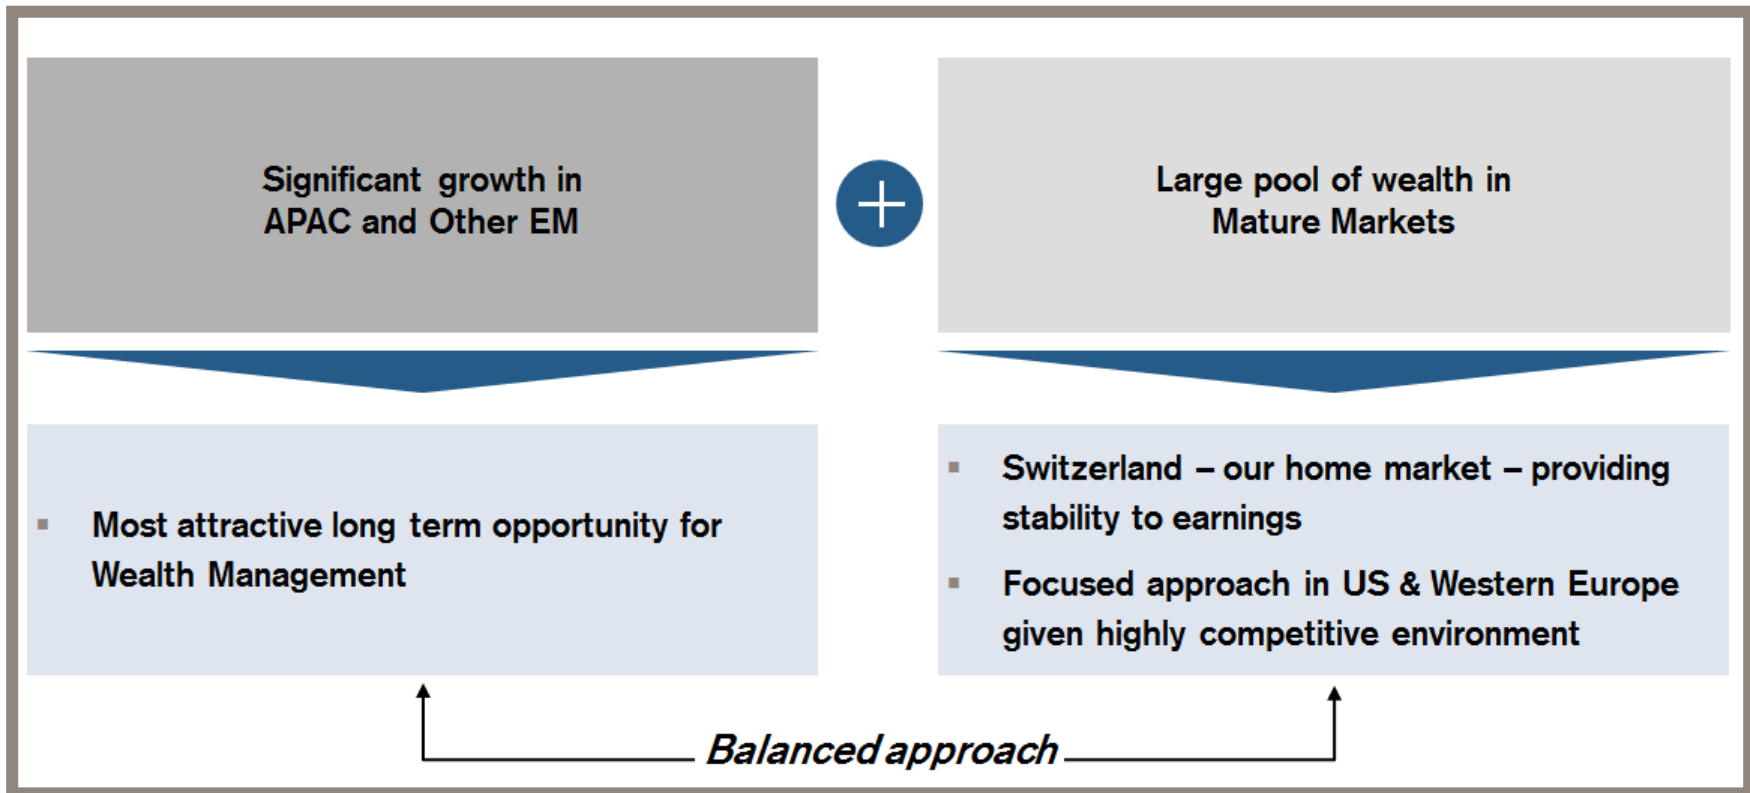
Significant growth in APAC and Other EM

Large pool of wealth in Mature Markets

▪ Most attractive long term opportunity for Wealth Management

▪ Switzerland – our home market – providing stability to earnings

▪ Focused approach in US & Western Europe given highly competitive environment

Balanced approach